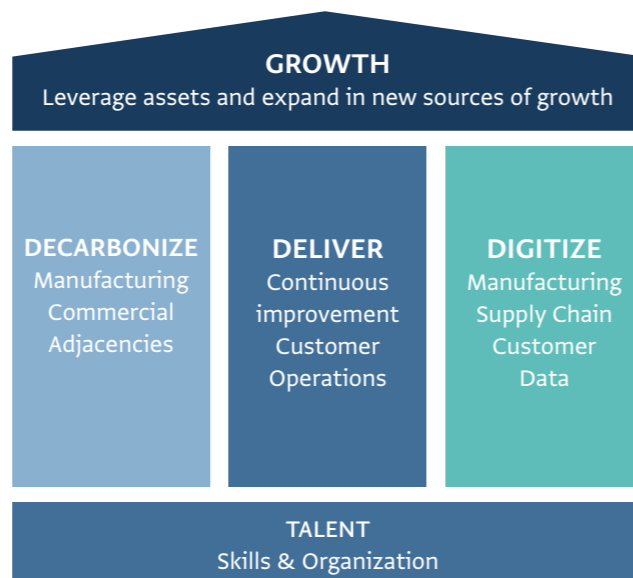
GROWTH
Leverage assets and expand in new sources of growth

DECARBONIZE
Manufacturing
Commercial
Adjacencies

DELIVER
Continuous improvement
Customer
Operations

DIGITIZE
Manufacturing
Supply Chain
Customer
Data

TALENT
Skills & Organization